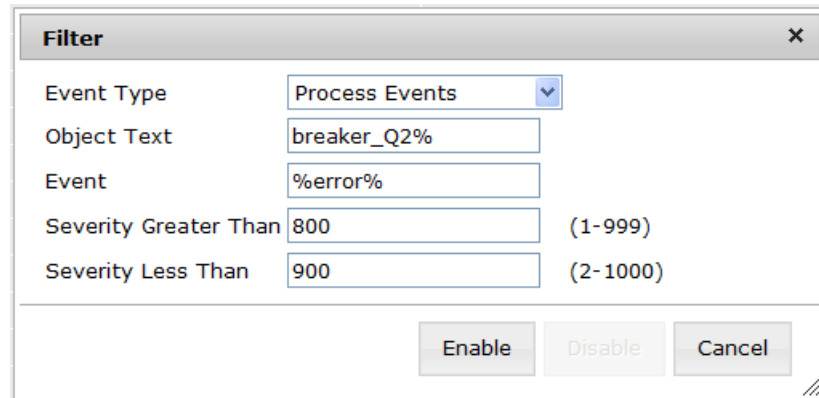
Filter
×

| | | |
|---|---|---|
| Event Type | Process Events | |
| Object Text | breaker_Q2% | |
| Event | %error% | |
| Severity Greater Than | 800 | (1-999) |
| Severity Less Than | 900 | (2-1000) |

Enable
Disable
Cancel